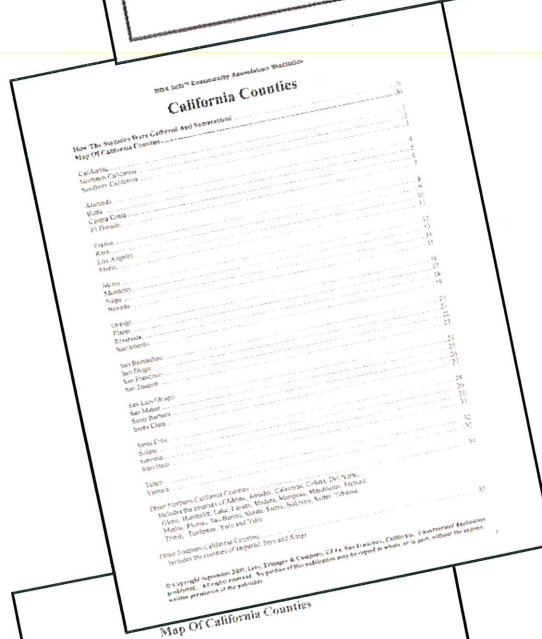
HOA Info™ Community Association Statistics

California Counties

How The Statistics Were Gathered And Summarized
Map Of California Counties

California
Northern California
Southern California

Alameda
Butte
Contra Costa
El Dorado

Fresno
Kern
Los Angeles
Marin

Merced
Monterey
Napa
Nevada

Orange
Placer
Riverside
Sacramento

San Bernardino
San Diego
San Francisco
San Joaquin

San Luis Obispo
San Mateo
Santa Barbara
Santa Clara

Santa Cruz
Solano
Sonoma
Stanislaus

Tulare
Ventura

Other Northern California Counties
Includes the counties of Alpine, Amador, Calaveras, Colusa, Del Norte, Glenn, Humboldt, Lake, Lassen, Madera, Mariposa, Mendocino, Modoc, Mono, Plumas, San Benito, Shasta, Sierra, Siskiyou, Sutter, Tehama, Trinity, Tuolumne, Yolo and Yuba

Other Southern California Counties
Includes the counties of Imperial, Inyo and Kings

© Copyright September 2009, Levy, Erlanger & Company, CPAs, San Francisco, California. Unauthorized duplication prohibited. All rights reserved. No portion of this publication may be copied in whole, or in part, without the express written permission of the publisher.

Map Of California Counties